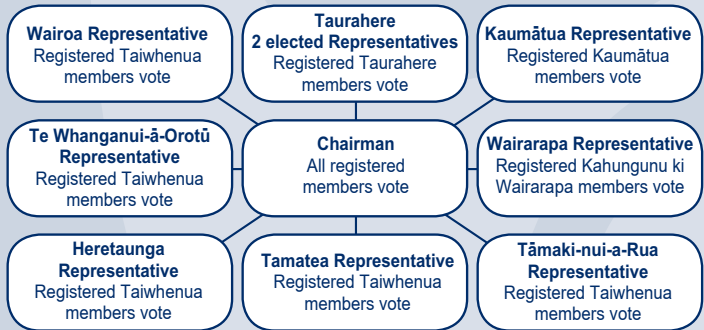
**Wairoa Representative**
Registered Taiwhenua members vote

**Taurahere 2 elected Representatives**
Registered Taurahere members vote

**Kaumātua Representative**
Registered Kaumātua members vote

**Te Whanganui-ā-Orotū Representative**
Registered Taiwhenua members vote

**Chairman**
All registered members vote

**Wairarapa Representative**
Registered Kahungunu ki Wairarapa members vote

**Heretaunga Representative**
Registered Taiwhenua members vote

**Tamatea Representative**
Registered Taiwhenua members vote

**Tāmaki-nui-a-Rua Representative**
Registered Taiwhenua members vote